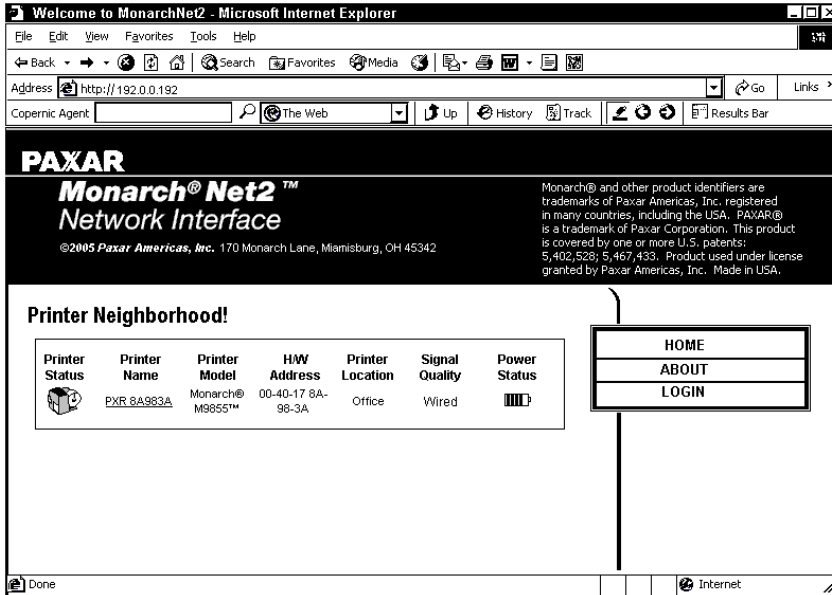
Welcome to MonarchNet2 - Microsoft Internet Explorer

File Edit View Favorites Tools Help

Back Search Favorites Media

Address http://192.0.0.192 Go Links

Copernic Agent The Web Up History Track Results Bar

PAXAR

Monarch® Net2 ™

Network Interface

©2005 Paxar Americas, Inc. 170 Monarch Lane, Miamisburg, OH 45342

Monarch® and other product identifiers are trademarks of Paxar Americas, Inc. registered in many countries, including the USA. PAXAR® is a trademark of Paxar Corporation. This product is covered by one or more U.S. patents: 5,402,528; 5,467,433. Product used under license granted by Paxar Americas, Inc. Made in USA.

Printer Neighborhood!

| Printer Status | Printer Name | Printer Model | H/W Address | Printer Location | Signal Quality | Power Status |
|---|---|---|---|---|---|---|
| | PXR 8A983A | Monarch® M9855™ | 00-40-17 8A-98-3A | Office | Wired | |

HOME

ABOUT

LOGIN

Done

Internet